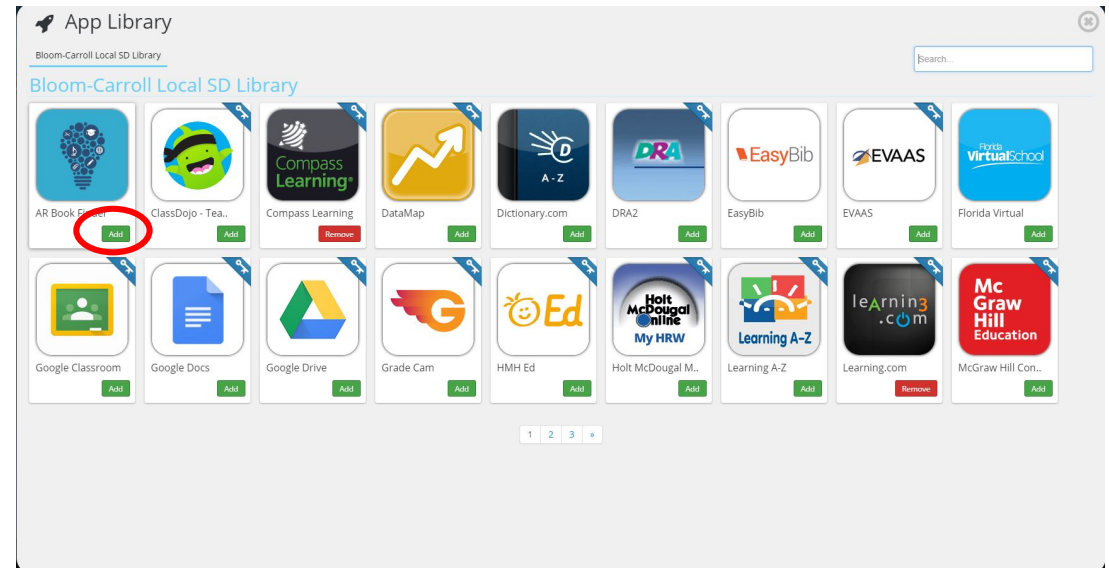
App Library

Bloom-Carroll Local SD Library

Search...

Bloom-Carroll Local SD Library

AR Book Finder
Add

ClassDojo - Tea..
Add

Compass Learning
Compass Learning
Remove

DataMap
Add

D
A-Z
Dictionary.com
Add

DRA
DRA2
Add

EasyBib
EasyBib
Add

EVAAS
EVAAS
Add

Florida VirtualSchool
Florida Virtual
Add

Google Classroom
Add

Google Docs
Add

Google Drive
Add

Grade Cam
Add

Ed
HMH Ed
Add

Holt McDougal Online
My HRW
Holt McDougal M..
Add

Learning A-Z
Learning A-Z
Add

learning.com
Learning.com
Remove

Mc Graw Hill Education
McGraw Hill Con...
Add

1 2 3 »